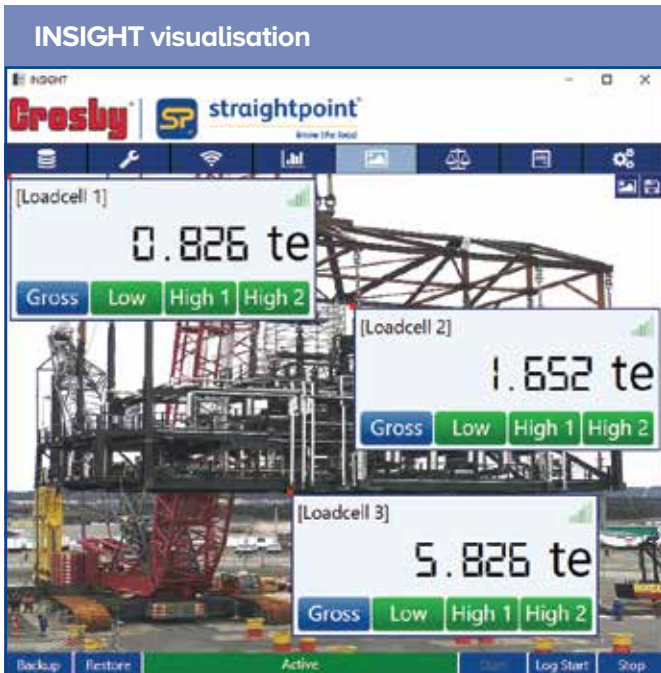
INSIGHT visualisation

INSIGHT

Crosby | SP straightpoint
know the load

[Loadcell 1]
0.826 te
Gross Low High 1 High 2

[Loadcell 2]
1.652 te
Gross Low High 1 High 2

[Loadcell 3]
5.826 te
Gross Low High 1 High 2

Backup Restore Active Start Log Start Stop